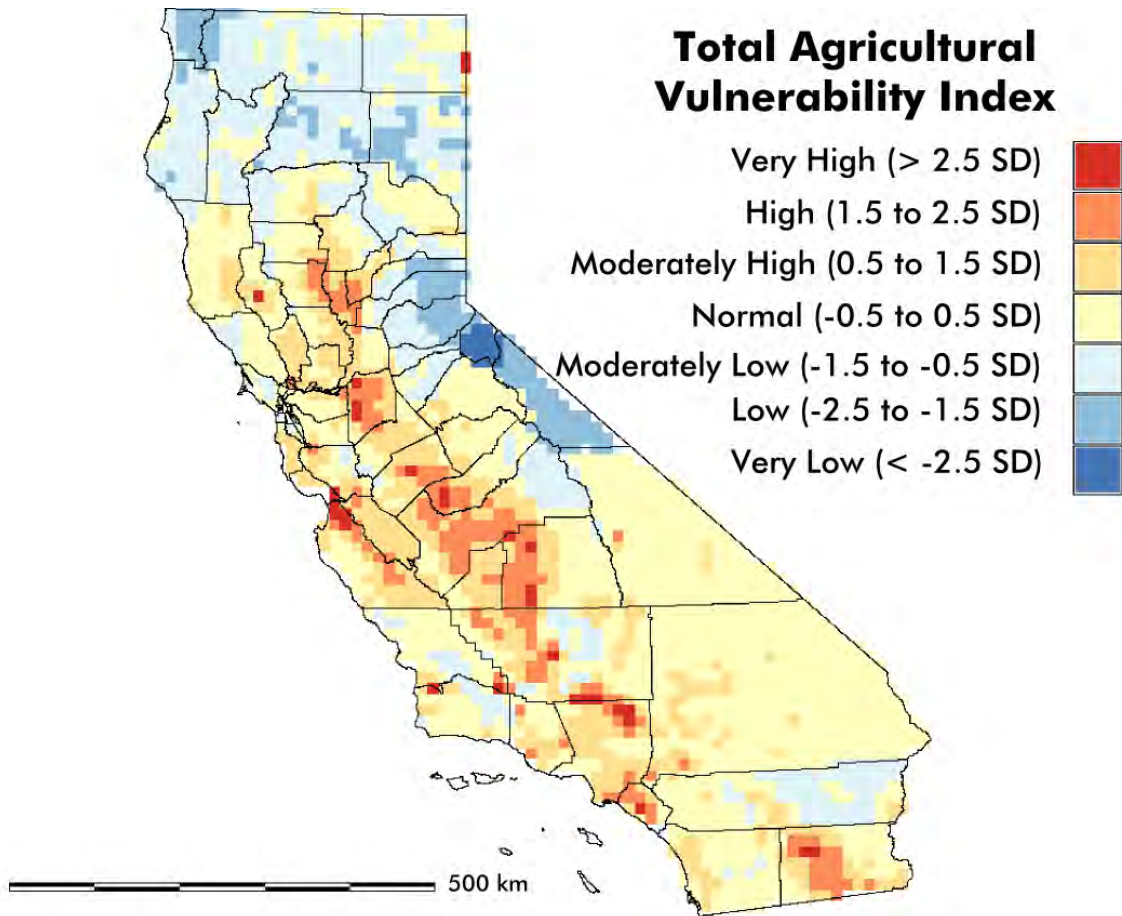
Total Agricultural Vulnerability Index

Very High (> 2.5 SD)
High (1.5 to 2.5 SD)
Moderately High (0.5 to 1.5 SD)
Normal (-0.5 to 0.5 SD)
Moderately Low (-1.5 to -0.5 SD)
Low (-2.5 to -1.5 SD)
Very Low (< -2.5 SD)

500 km